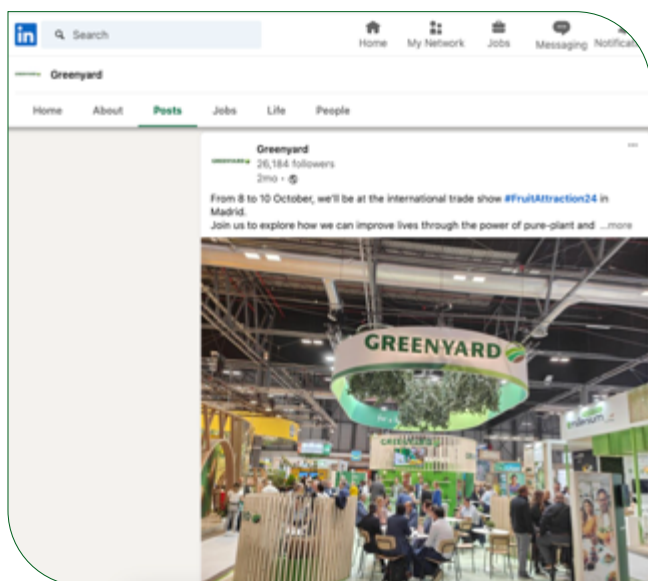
in Search

Home My Network Jobs Messaging Notificat

Greenyard

Home About Posts Jobs Life People

Greenyard
26,184 followers
2mo •

From 8 to 10 October, we'll be at the international trade show #FruitAttraction24 in Madrid.
Join us to explore how we can improve lives through the power of pure-plant and ...more

GREENYARD

GREENYARD